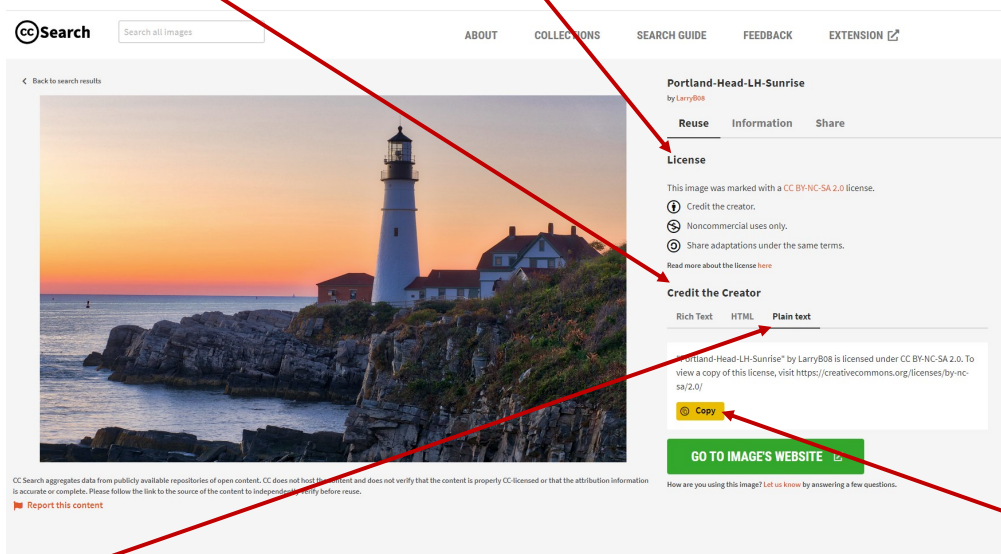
CC Search

Search all images

ABOUT COLLECTIONS SEARCH GUIDE FEEDBACK EXTENSION

Back to search results

Portland-Head-LH-Sunrise
by LarryB08

Reuse Information Share

License

This image was marked with a CC BY-NC-SA 2.0 license.

Credit the creator.

Noncommercial uses only.

Share adaptations under the same terms.

Read more about the license here

Credit the Creator

Rich Text HTML Plain text

"Portland-Head-LH-Sunrise" by LarryB08 is licensed under CC BY-NC-SA 2.0. To view a copy of this license, visit https://creativecommons.org/licenses/by-nc-sa/2.0/

Copy

GO TO IMAGE'S WEBSITE

How are you using this image? Let us know by answering a few questions.

CC Search aggregates data from publicly available repositories of open content. CC does not host the content and does not verify that the content is properly CC-licensed or that the attribution information is accurate or complete. Please follow the link to the source of the content to independently verify before reuse.

Report this content